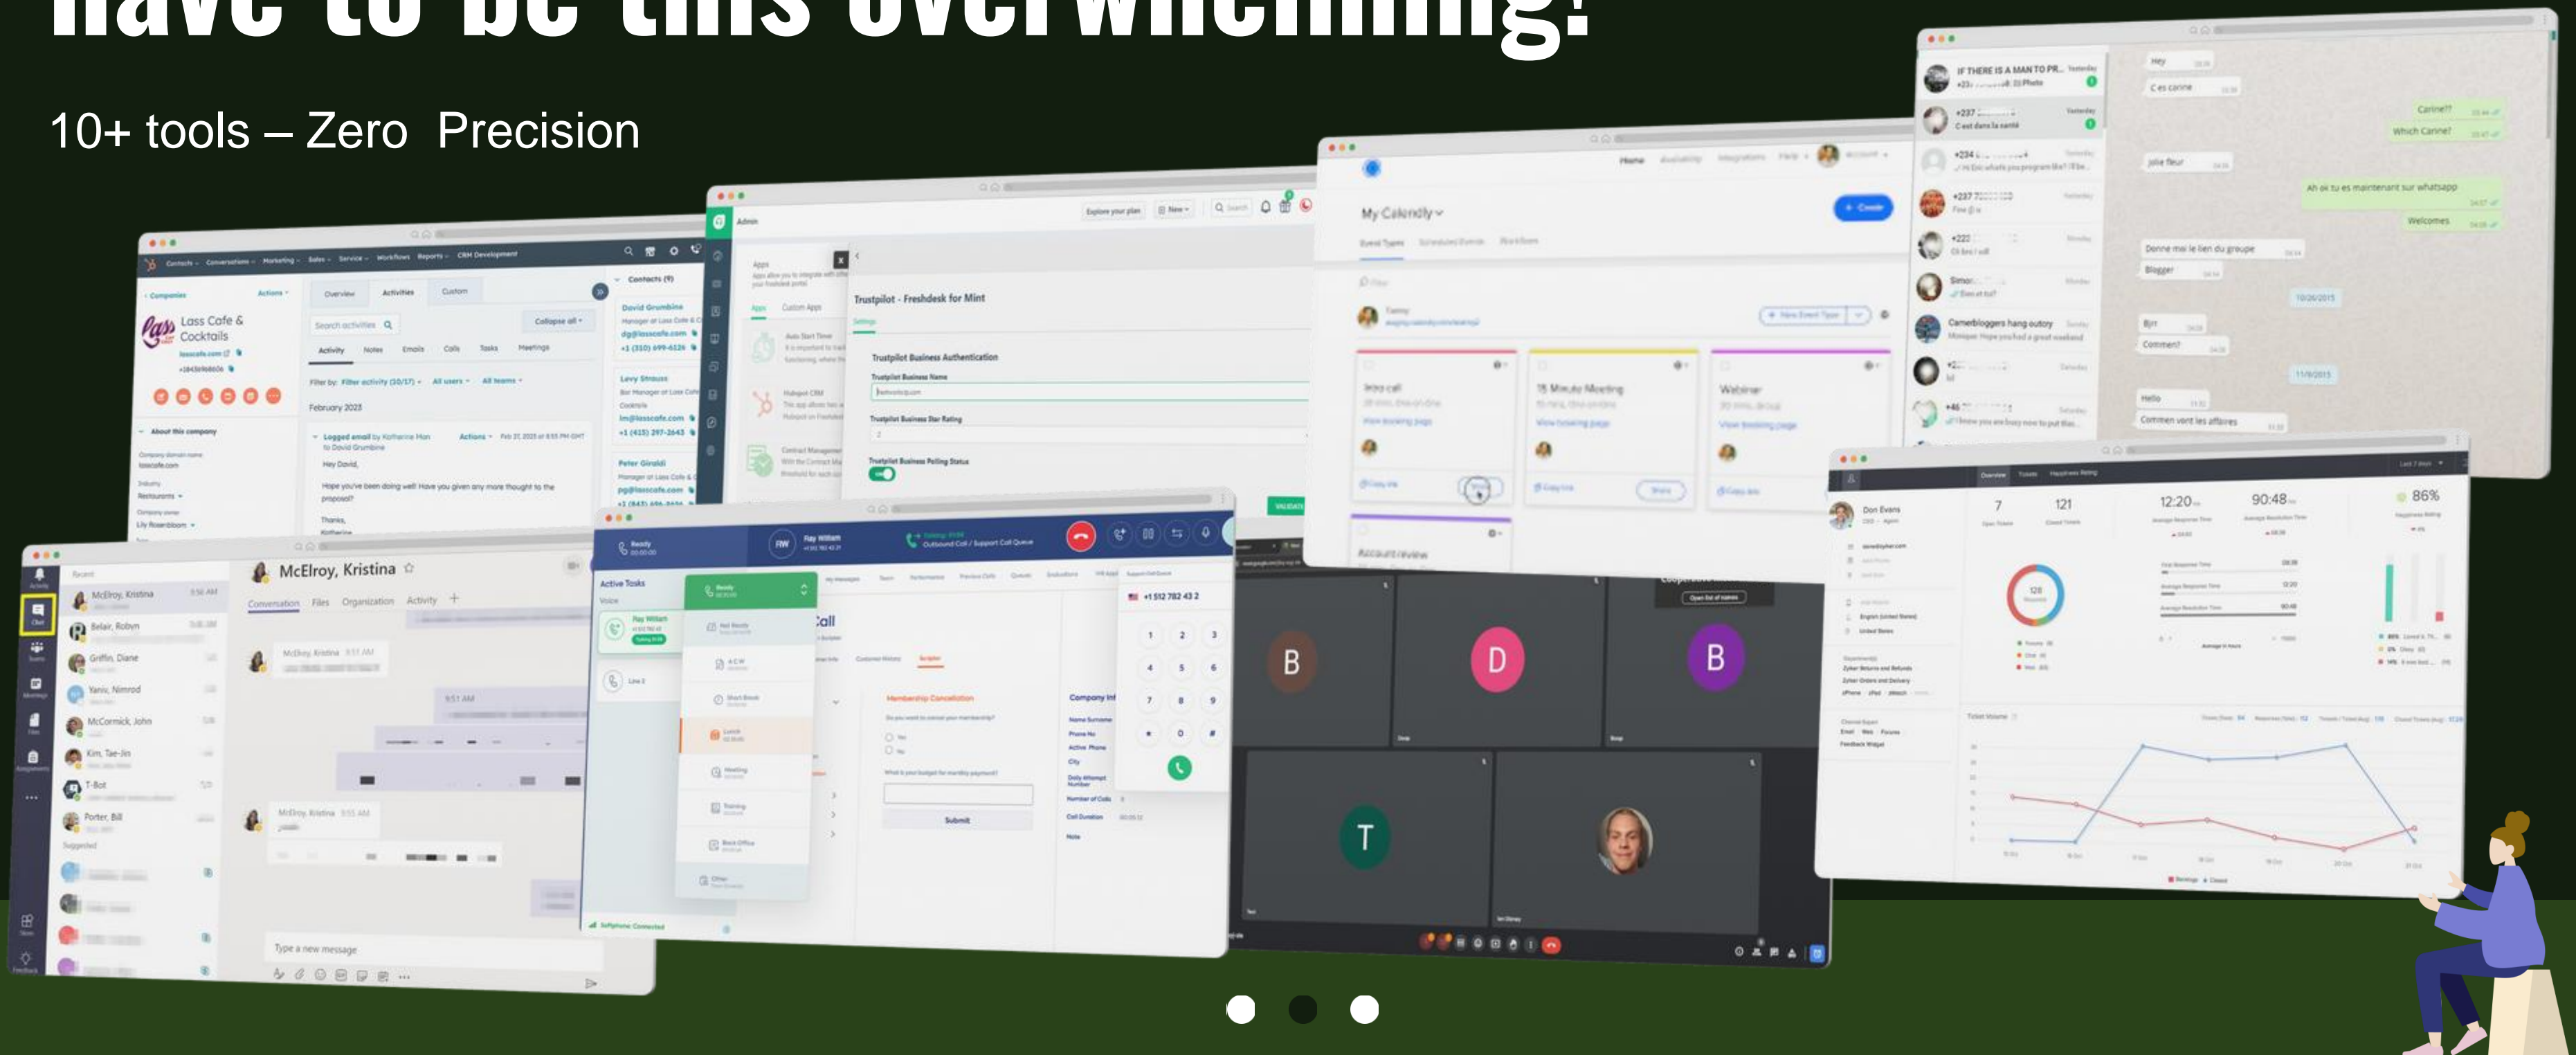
have to be this overwhelming?

10+ tools – Zero Precision

Loss Cafe & Cocktails

Trustpilot - Freshdesk for Mint

Trustpilot Business Authentication

My Calendly

McElroy, Kristina

Conversation Files Organization Activity

Type a new message

Active Tasks

B D B T

Don Evans

7 121 12:20 90:48 86%

Membership Cancellation

Submit